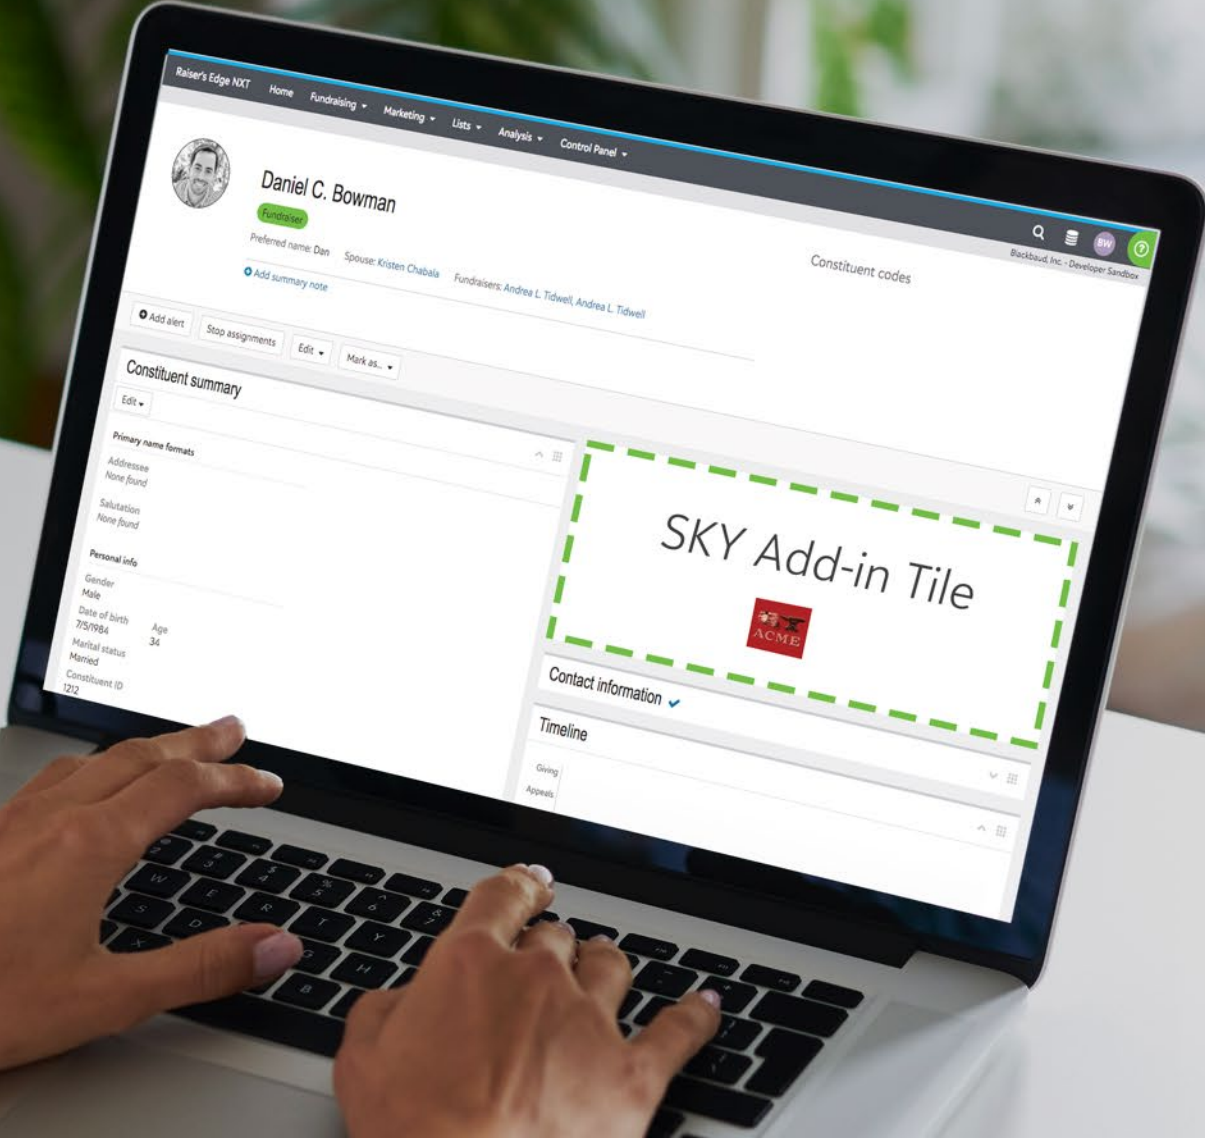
Raiser's Edge NXT Home Fundraising Marketing Lists Analysis Control Panel

BW

Blackbaud, Inc. - Developer Sandbox

Daniel C. Bowman

Fundraiser

Preferred name: Dan Spouse: Kristen Chabala Fundraisers: Andrea L. Tidwell, Andrea L. Tidwell

Add summary note

Constituent codes

Add alert Stop assignments Edit Mark as...

Constituent summary

Edit

Primary name formats

Addressee
None found

Salutation
None found

Personal info

Gender
Male

Date of birth
7/5/1984

Age
34

Marital status
Married

Constituent ID
1212

SKY Add-in Tile

ACME

Contact information

Timeline

Giving

Appeals